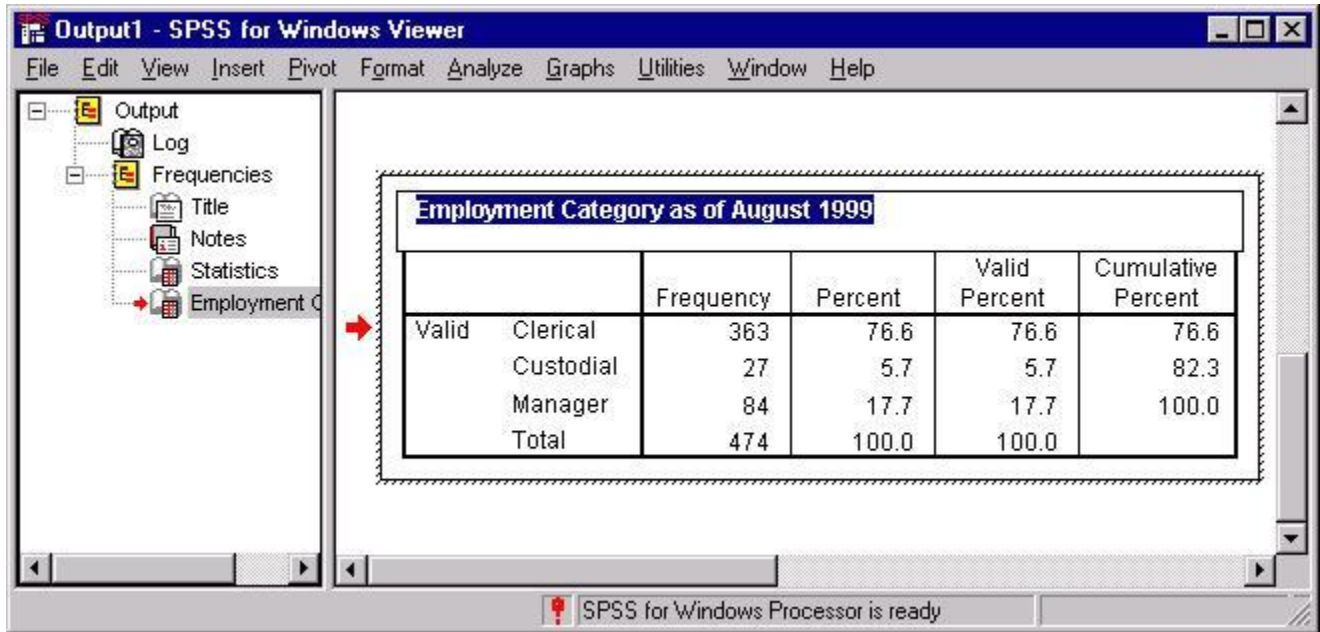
Output1 - SPSS for Windows Viewer

File Edit View Insert Pivot Format Analyze Graphs Utilities Window Help

Output
Log
Frequencies
Title
Notes
Statistics
Employment C

Employment Category as of August 1999

| | | Frequency | Percent | Valid Percent | Cumulative Percent |
|---|---|---|---|---|---|
| Valid | Clerical | 363 | 76.6 | 76.6 | 76.6 |
| | Custodial | 27 | 5.7 | 5.7 | 82.3 |
| | Manager | 84 | 17.7 | 17.7 | 100.0 |
| | Total | 474 | 100.0 | 100.0 | |

SPSS for Windows Processor is ready